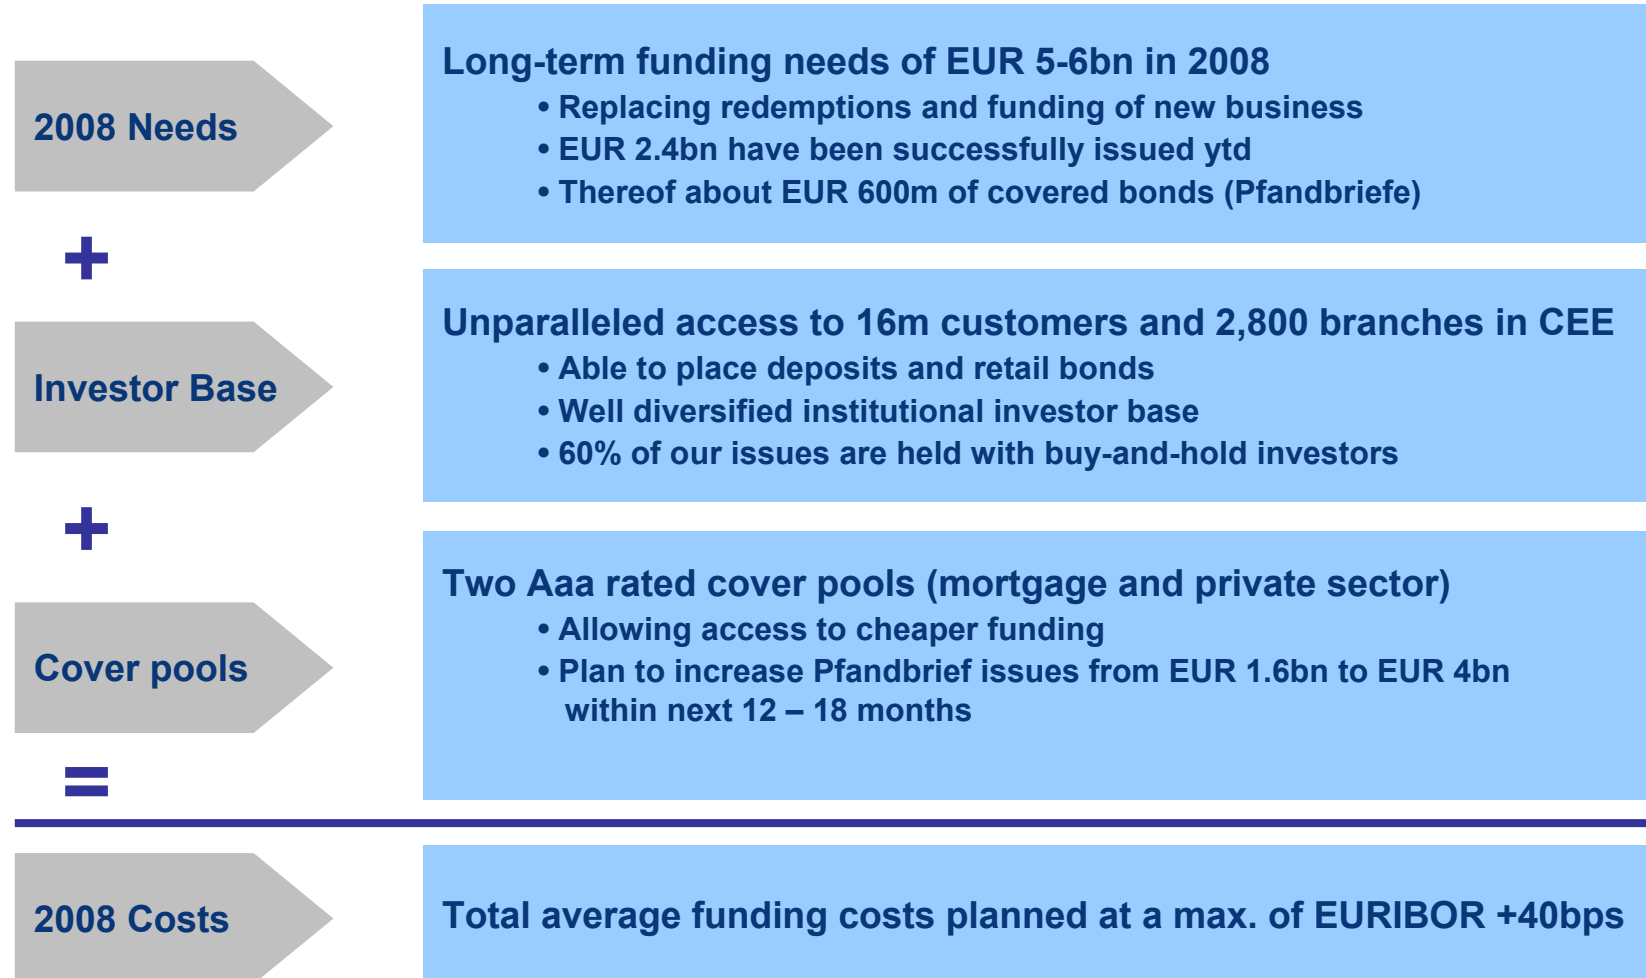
2008 Needs

Long-term funding needs of EUR 5-6bn in 2008
• Replacing redemptions and funding of new business
• EUR 2.4bn have been successfully issued ytd
• Thereof about EUR 600m of covered bonds (Pfandbriefe)

+

Investor Base

Unparalleled access to 16m customers and 2,800 branches in CEE
• Able to place deposits and retail bonds
• Well diversified institutional investor base
• 60% of our issues are held with buy-and-hold investors

+

Cover pools

Two Aaa rated cover pools (mortgage and private sector)
• Allowing access to cheaper funding
• Plan to increase Pfandbrief issues from EUR 1.6bn to EUR 4bn within next 12 – 18 months

=

2008 Costs

Total average funding costs planned at a max. of EURIBOR +40bps